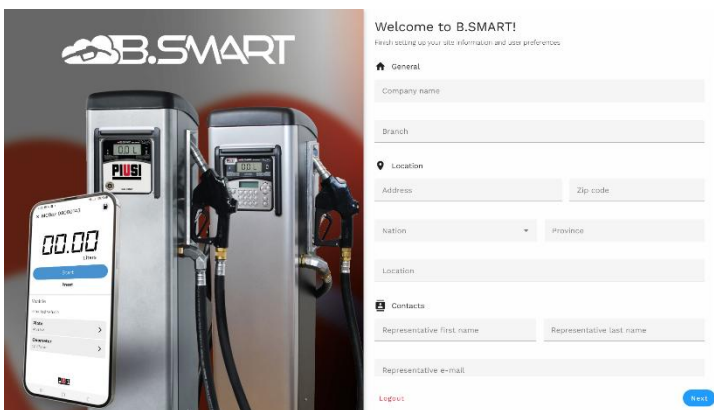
B.SMART

PIUSI

00.00

Liters

Start

Welcome to B.SMART!

Finish setting up your site information and user preferences

General

Company name

Branch

Location

Address

Zip code

Nation

Province

Location

Contacts

Representative first name

Representative last name

Representative e-mail

Logout

Next